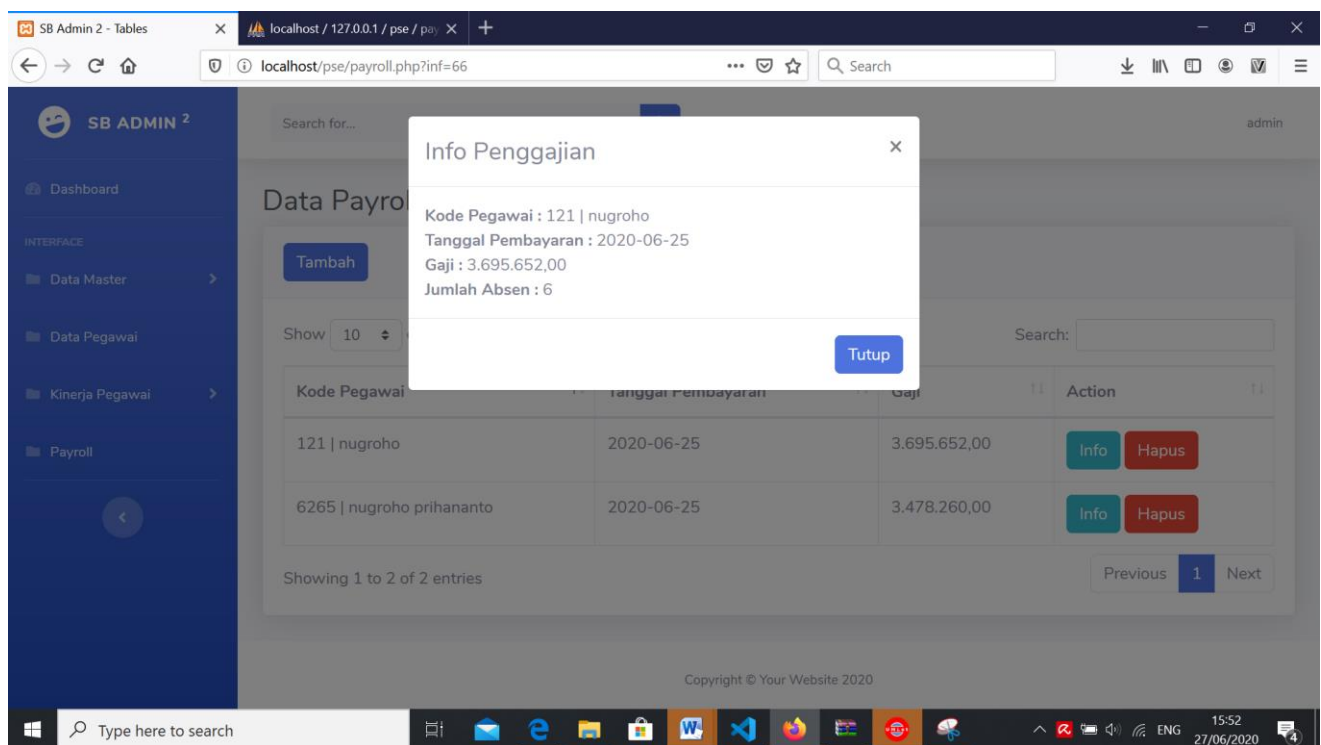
SB Admin 2 - Tables
localhost / 127.0.0.1 / pse / pay
localhost/pse/payroll.php?inf=66
Search

SB ADMIN 2
Dashboard
INTERFACE
Data Master
Data Pegawai
Kinerja Pegawai
Payroll

Search for...
admin

Data Payrol
Tambah
Show 10
Search:

Info Penggajian
×
Kode Pegawai : 121 | nugroho
Tanggal Pembayaran : 2020-06-25
Gaji : 3.695.652,00
Jumlah Absen : 6
Tutup

| Kode Pegawai | Tanggal Pembayaran | Gaji | Action |
|---|---|---|---|
| 121 \| nugroho | 2020-06-25 | 3.695.652,00 | Info Hapus |
| 6265 \| nugroho prihananto | 2020-06-25 | 3.478.260,00 | Info Hapus |

Showing 1 to 2 of 2 entries
Previous 1 Next

Copyright © Your Website 2020

Type here to search
ENG 15:52 27/06/2020